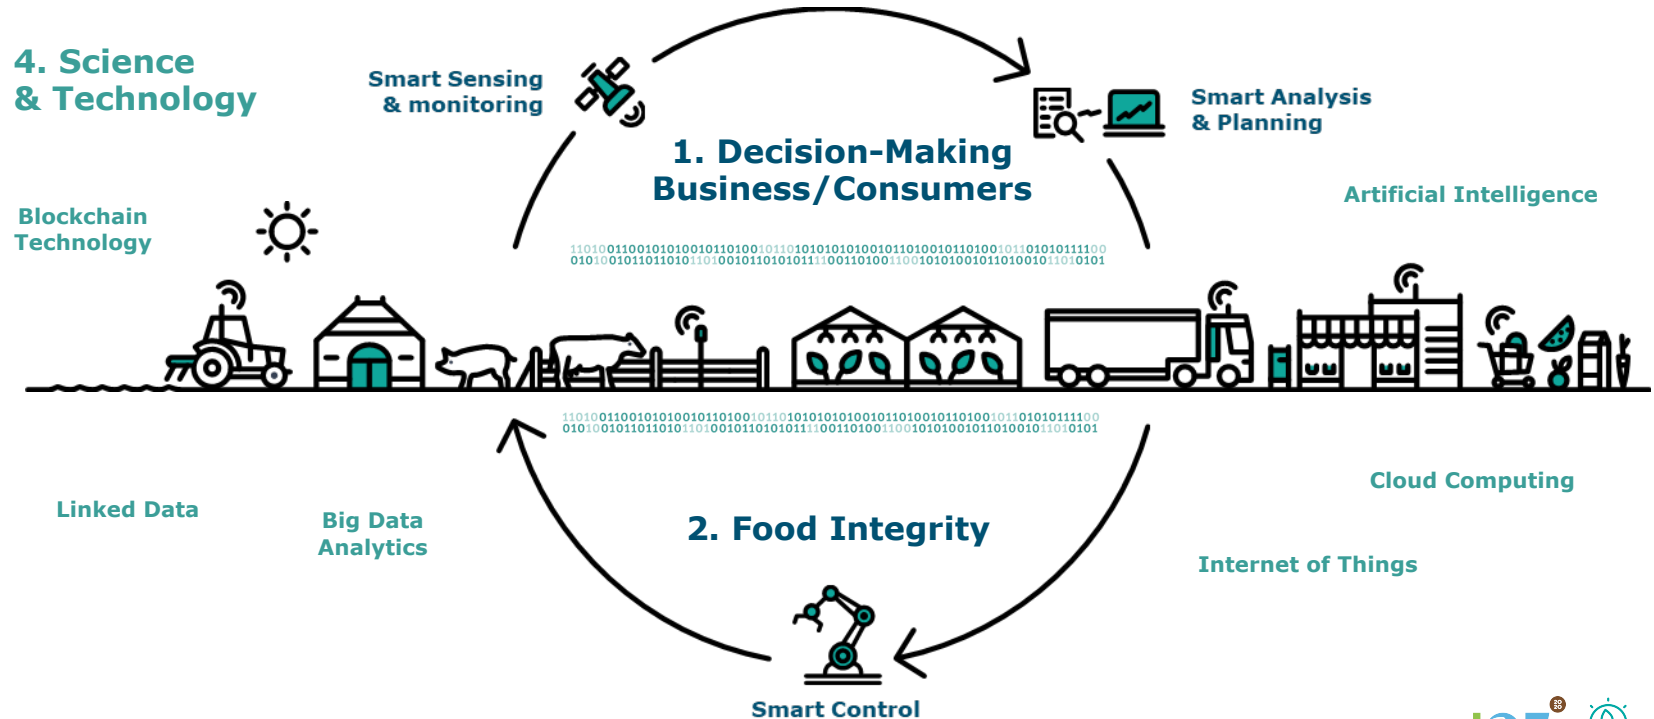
4. Science & Technology

Smart Sensing & monitoring

Smart Analysis & Planning

1. Decision-Making Business/Consumers

Blockchain Technology

Artificial Intelligence

11010011001010100101101001011010101010100101101001011010010110101011100
0101001011011010110100101101010111001101001100101010010110100101101010101

11010011001010100101101001011010101010100101101001011010010110101011100
0101001011011010110100101101010111001101001100101010010110100101101010101

Linked Data

Big Data Analytics

2. Food Integrity

Cloud Computing

Internet of Things

Smart Control